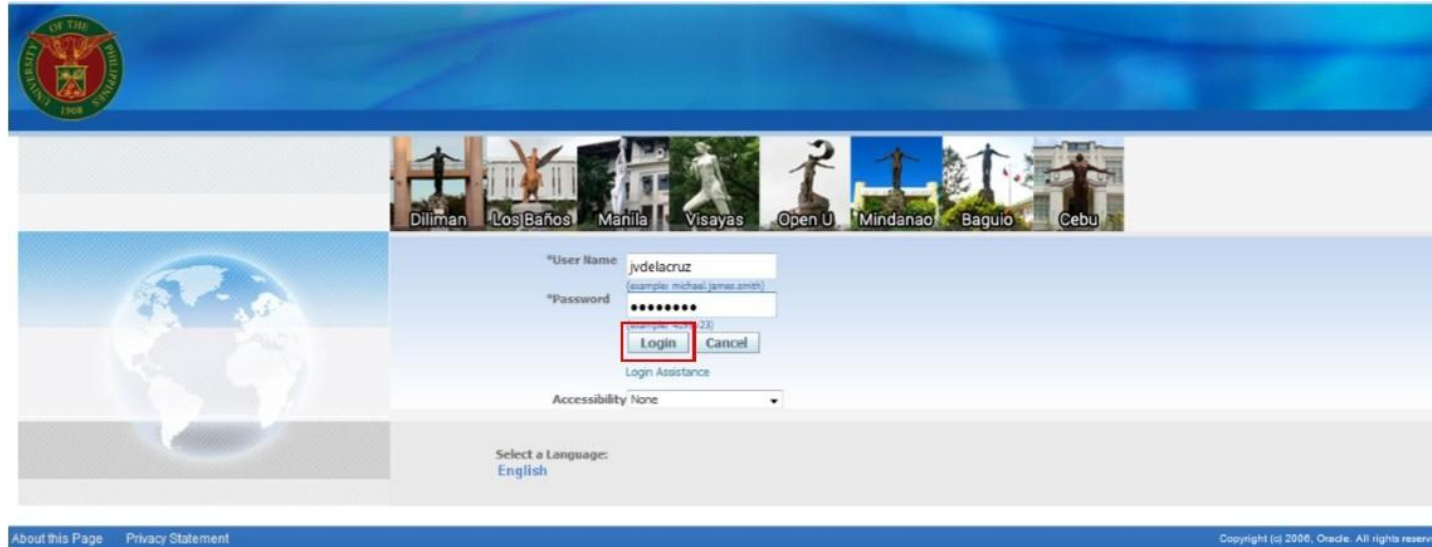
UNIVERSITY OF THE PHILIPPINES 1908

Diliman Los Baños Manila Visayas Open U Mindanao Baguio Cebu

*User Name jvdelacruz
(example: michael.james.smith)
*Password ••••••••
(example: 4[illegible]23)
Login Cancel
Login Assistance
Accessibility None

Select a Language:
English

About this Page Privacy Statement

Copyright (c) 2006, Oracle. All rights reserv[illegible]